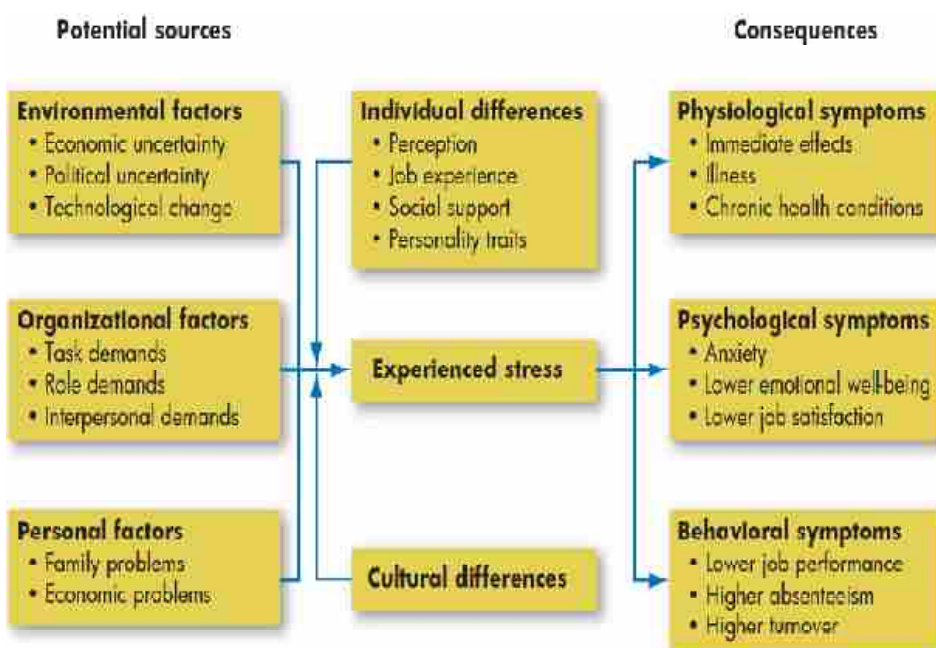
Potential sources

Consequences

Environmental factors
• Economic uncertainty
• Political uncertainty
• Technological change

Organizational factors
• Task demands
• Role demands
• Interpersonal demands

Personal factors
• Family problems
• Economic problems

Individual differences
• Perception
• Job experience
• Social support
• Personality traits

Experienced stress

Cultural differences

Physiological symptoms
• Immediate effects
• Illness
• Chronic health conditions

Psychological symptoms
• Anxiety
• Lower emotional well-being
• Lower job satisfaction

Behavioral symptoms
• Lower job performance
• Higher absenteeism
• Higher turnover